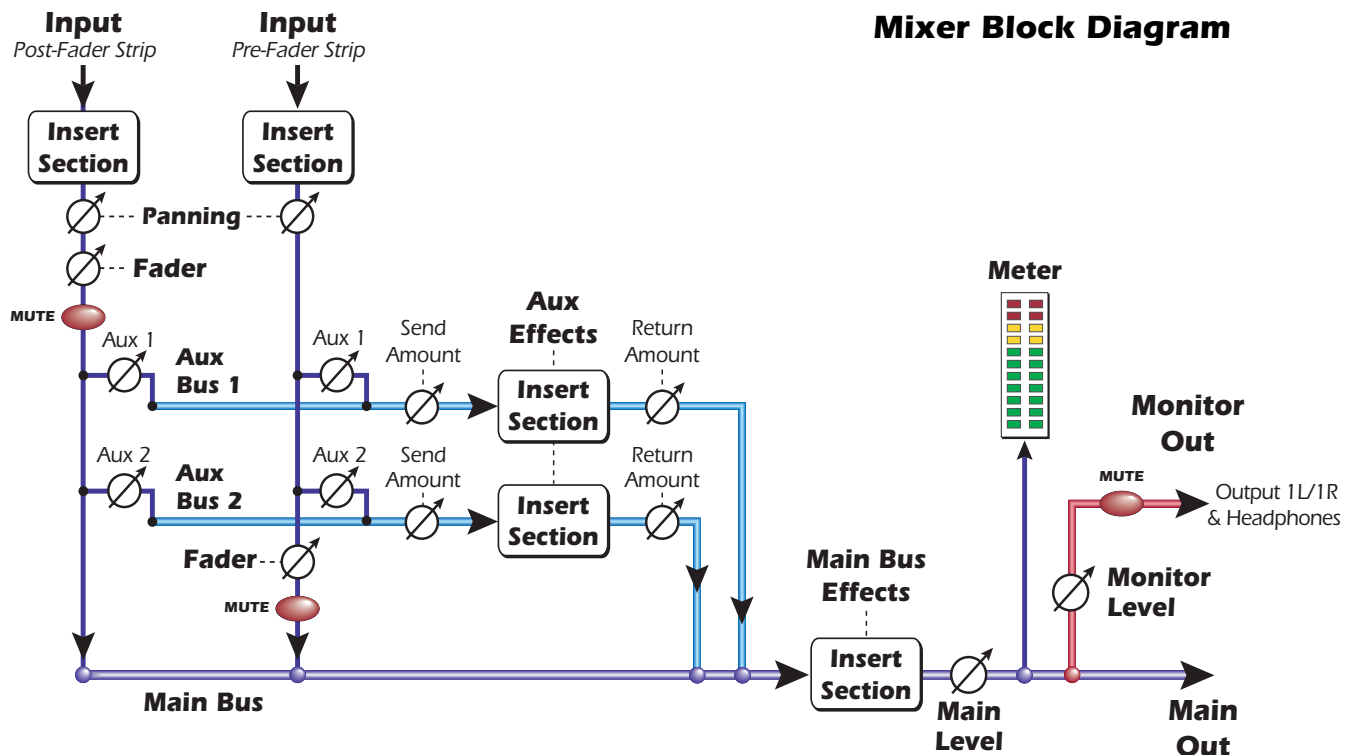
Input
Post-Fader Strip

Input
Pre-Fader Strip

Mixer Block Diagram

Insert Section

Insert Section

Panning

Fader

MUTE

Aux 1

Aux Bus 1

Aux 1

Send Amount

Aux Effects

Return Amount

Insert Section

Meter

Monitor Out

Aux 2

Aux Bus 2

Aux 2

Send Amount

Insert Section

Return Amount

MUTE

Output 1L/1R & Headphones

Fader

MUTE

Main Bus Effects

Monitor Level

Insert Section

Main Bus

Main Level

Main Out